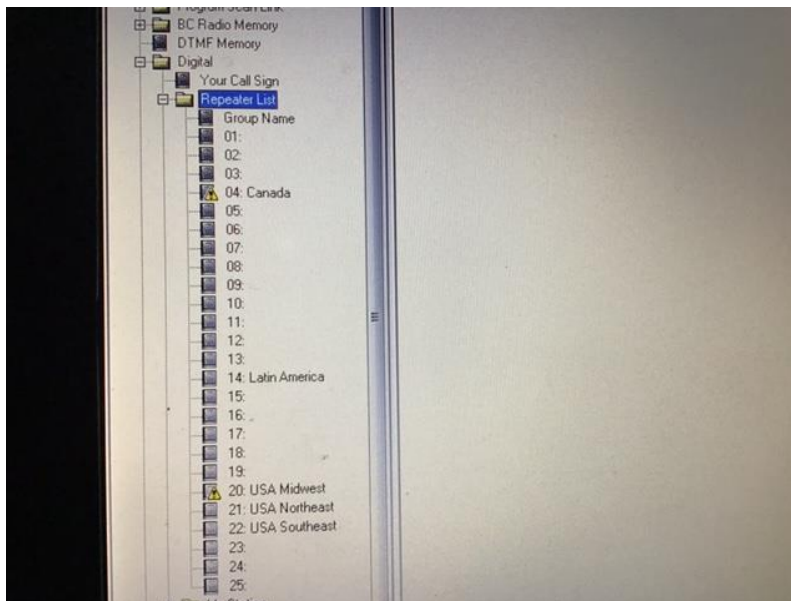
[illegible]
BC Radio Memory
DTMF Memory
Digital
Your Call Sign
Repeater List
Group Name
01:
02:
03:
04: Canada
05:
06:
07:
08:
09:
10:
11:
12:
13:
14: Latin America
15:
16:
17:
18:
19:
20: USA Midwest
21: USA Northeast
22: USA Southeast
23:
24:
25: